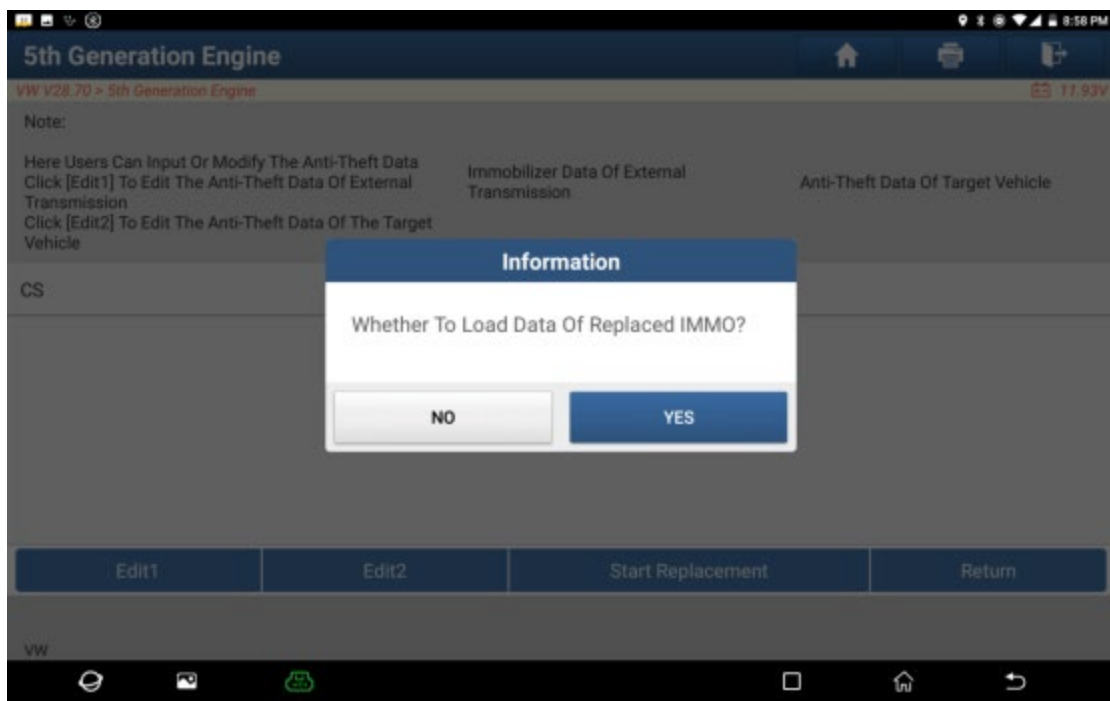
8:58 PM

5th Generation Engine

VW V28.70 > 5th Generation Engine

11.93V

Note:

Here Users Can Input Or Modify The Anti-Theft Data
Click [Edit1] To Edit The Anti-Theft Data Of External Transmission
Click [Edit2] To Edit The Anti-Theft Data Of The Target Vehicle

Immobilizer Data Of External Transmission

Anti-Theft Data Of Target Vehicle

CS

Information

Whether To Load Data Of Replaced IMMO?

NO

YES

Edit1

Edit2

Start Replacement

Return

VW